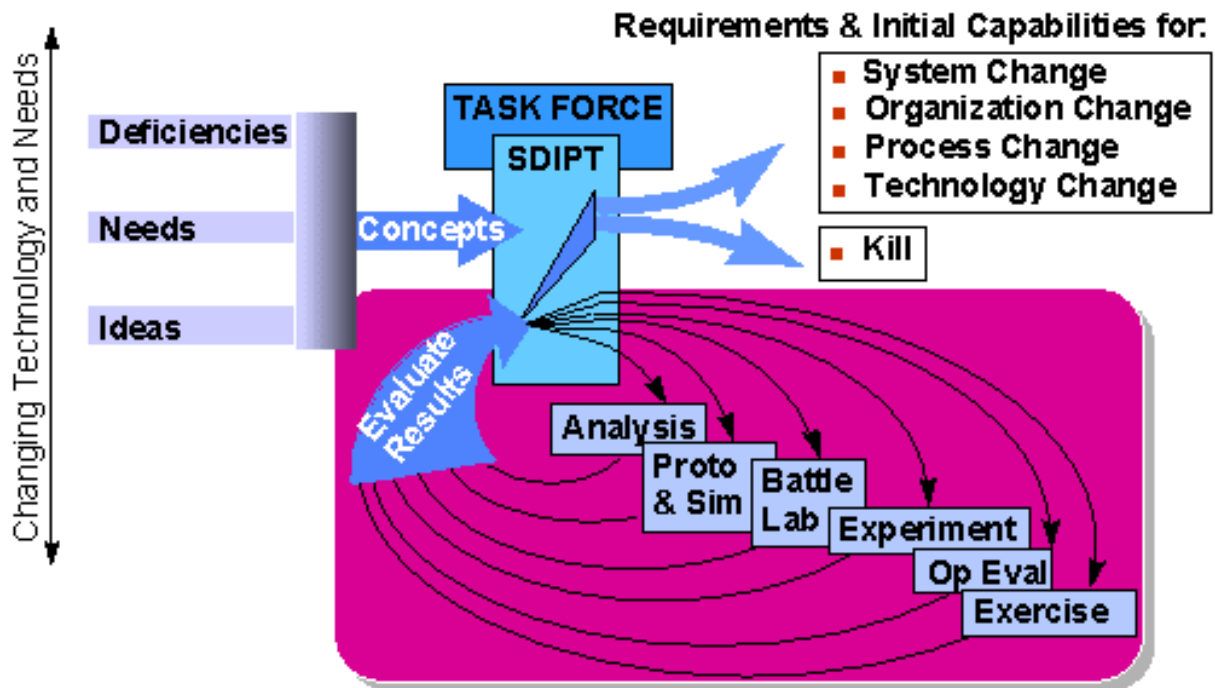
Changing Technology and Needs

Deficiencies

Needs

Ideas

Concepts

TASK FORCE

SDIPT

Requirements & Initial Capabilities for:

- System Change
- Organization Change
- Process Change
- Technology Change

- Kill

Evaluate Results

Analysis

Proto & Sim

Battle Lab

Experiment

Op Eval

Exercise